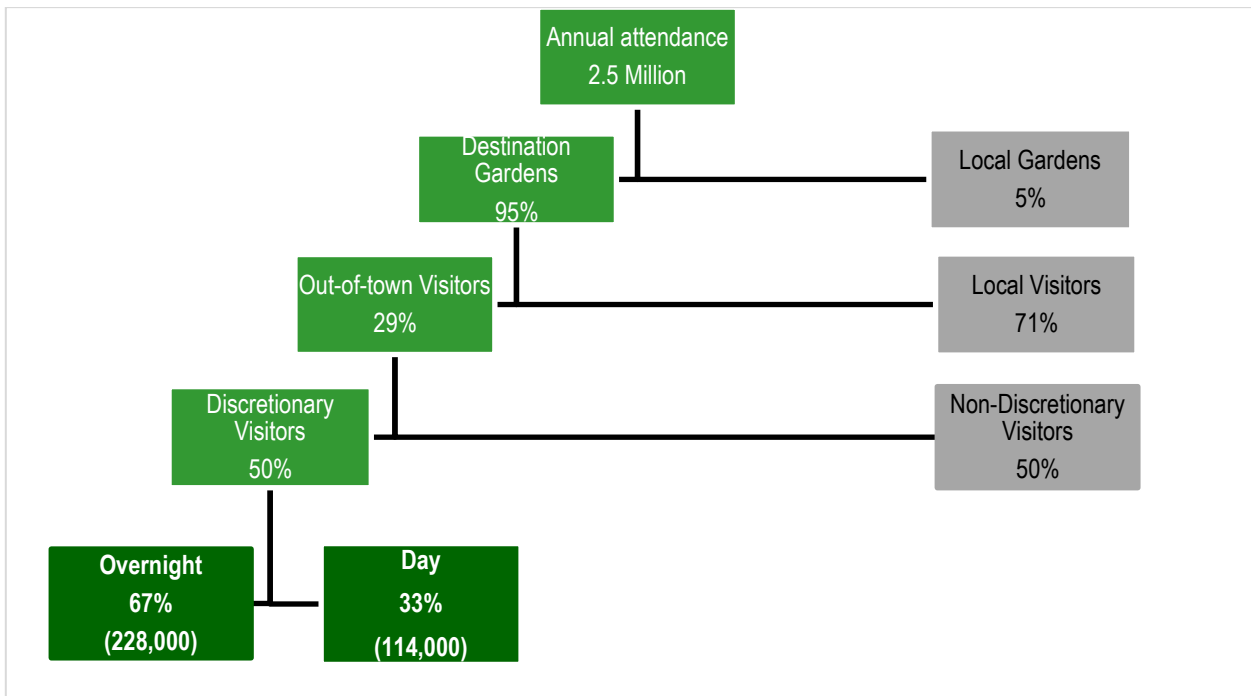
Annual attendance
2.5 Million

Destination Gardens
95%

Local Gardens
5%

Out-of-town Visitors
29%

Local Visitors
71%

Discretionary Visitors
50%

Non-Discretionary Visitors
50%

Overnight
67%
(228,000)

Day
33%
(114,000)